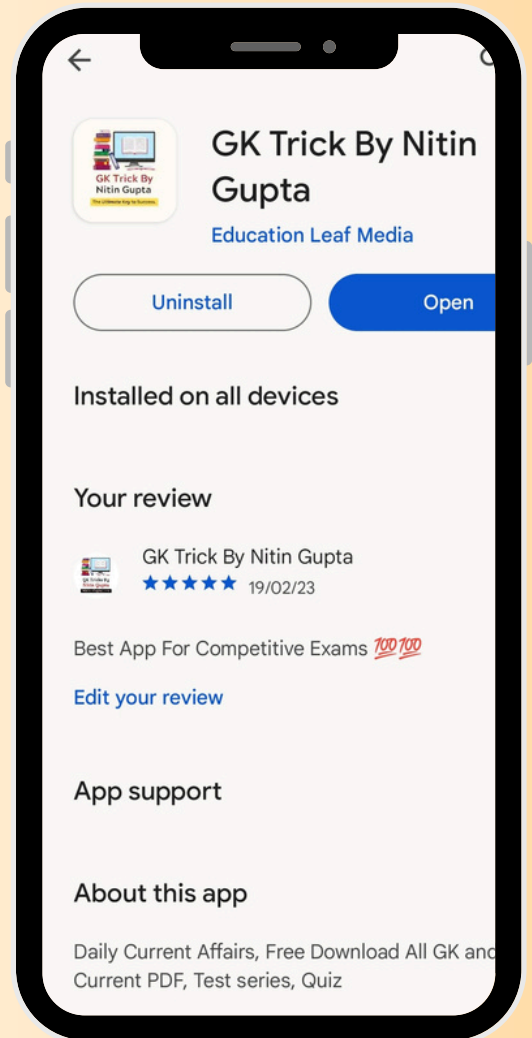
GK Trick By Nitin Gupta
The Ultimate Key to Success

GK Trick By Nitin Gupta
Education Leaf Media

Uninstall
Open

Installed on all devices

Your review

GK Trick By Nitin Gupta
★★★★★ 19/02/23

Best App For Competitive Exams 💯💯

Edit your review

App support

About this app

Daily Current Affairs, Free Download All GK and Current PDF, Test series, Quiz